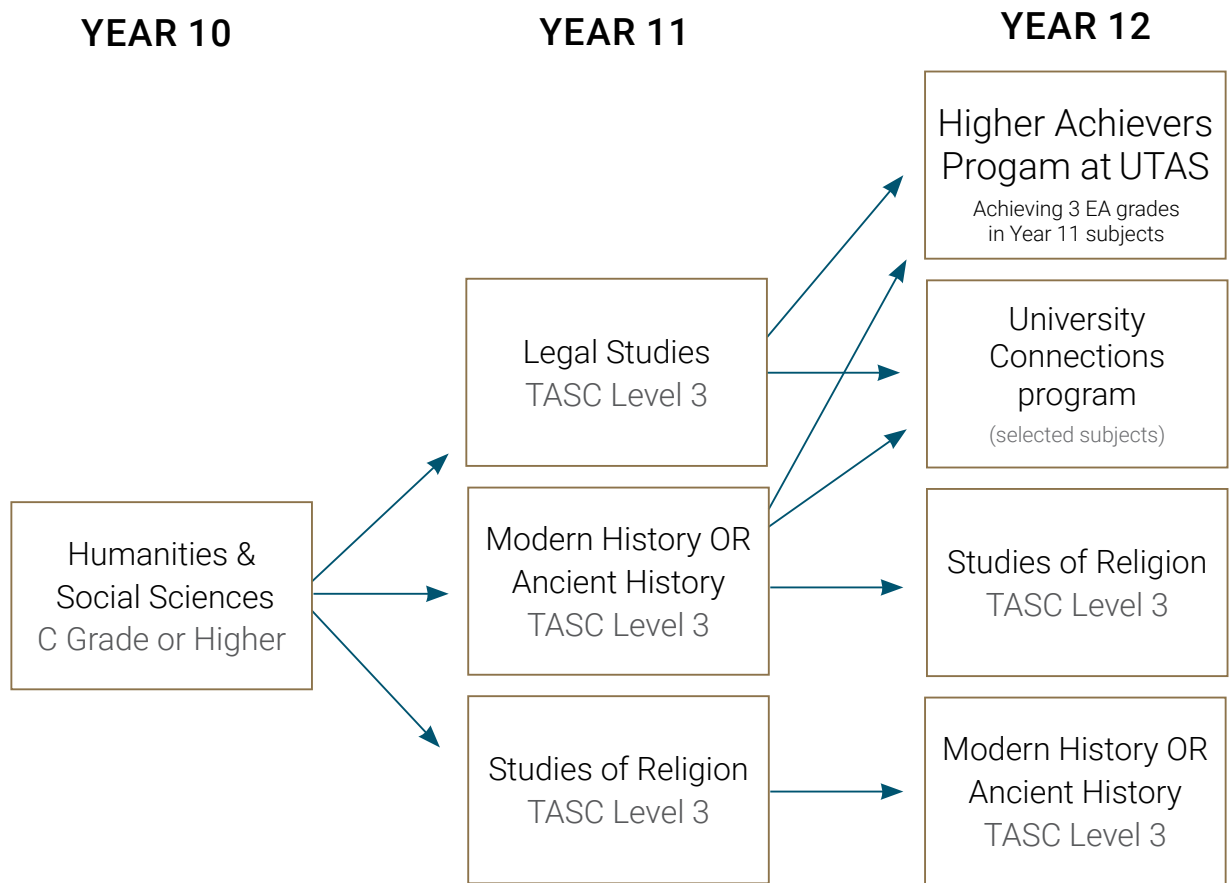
YEAR 10

YEAR 11

YEAR 12

Humanities & Social Sciences
C Grade or Higher

Legal Studies
TASC Level 3

Modern History OR Ancient History
TASC Level 3

Studies of Religion
TASC Level 3

Higher Achievers Progam at UTAS
Achieving 3 EA grades in Year 11 subjects

University Connections program
(selected subjects)

Studies of Religion
TASC Level 3

Modern History OR Ancient History
TASC Level 3